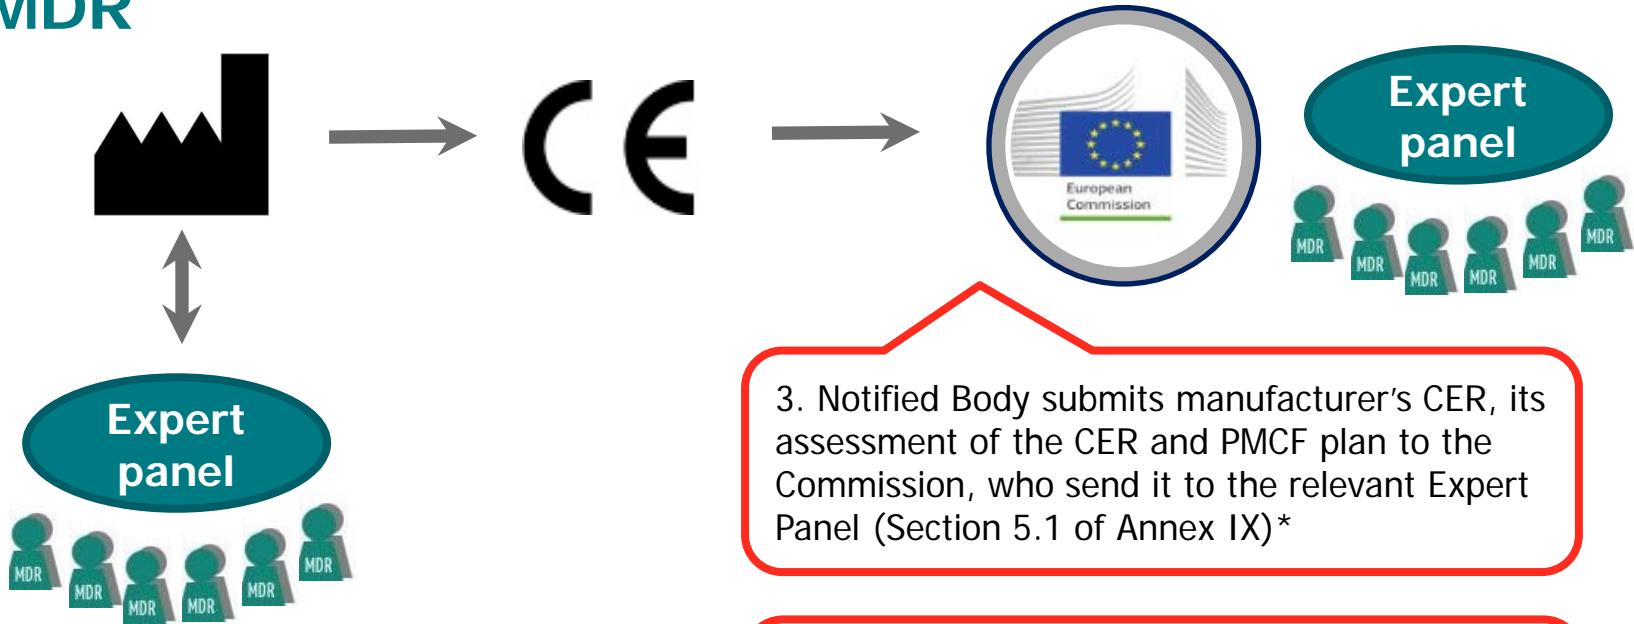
MDR

CE

European Commission

Expert panel

MDR MDR MDR MDR MDR MDR

Expert panel

MDR MDR MDR MDR MDR MDR

3. Notified Body submits manufacturer’s CER, its assessment of the CER and PMCF plan to the Commission, who send it to the relevant Expert Panel (Section 5.1 of Annex IX)*